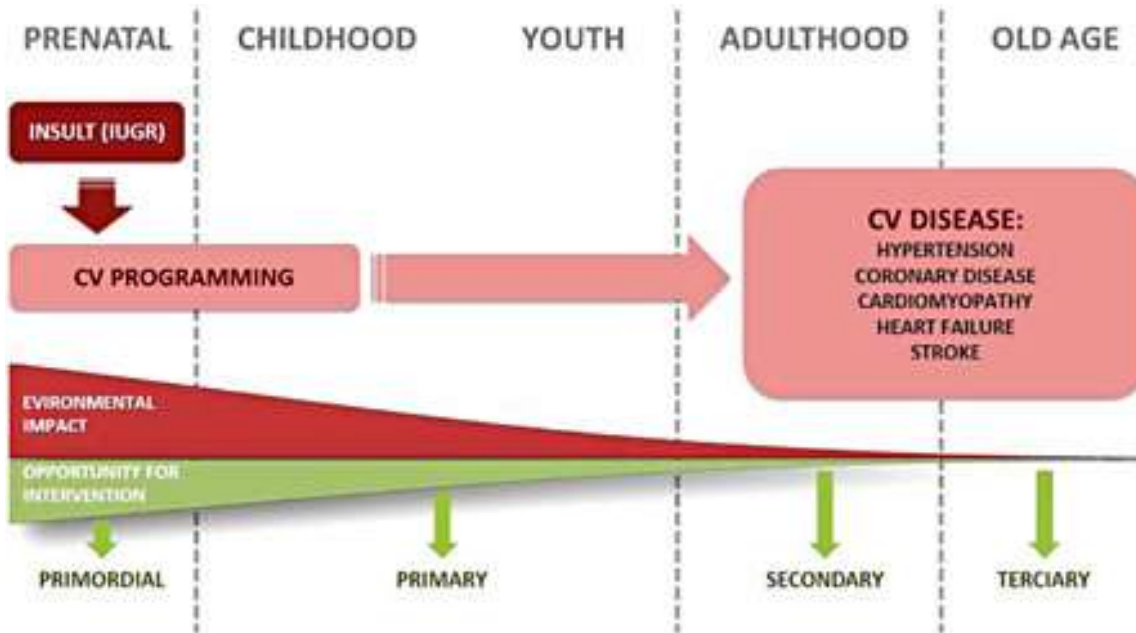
PRENATAL CHILDHOOD YOUTH ADULTHOOD OLD AGE

INSULT (IUGR)

CV PROGRAMMING

CV DISEASE:
HYPERTENSION
CORONARY DISEASE
CARDIOMYOPATHY
HEART FAILURE
STROKE

EVIRONMENTAL IMPACT

OPPORTUNITY FOR INTERVENTION

PRIMORDIAL PRIMARY SECONDARY TERCIARY